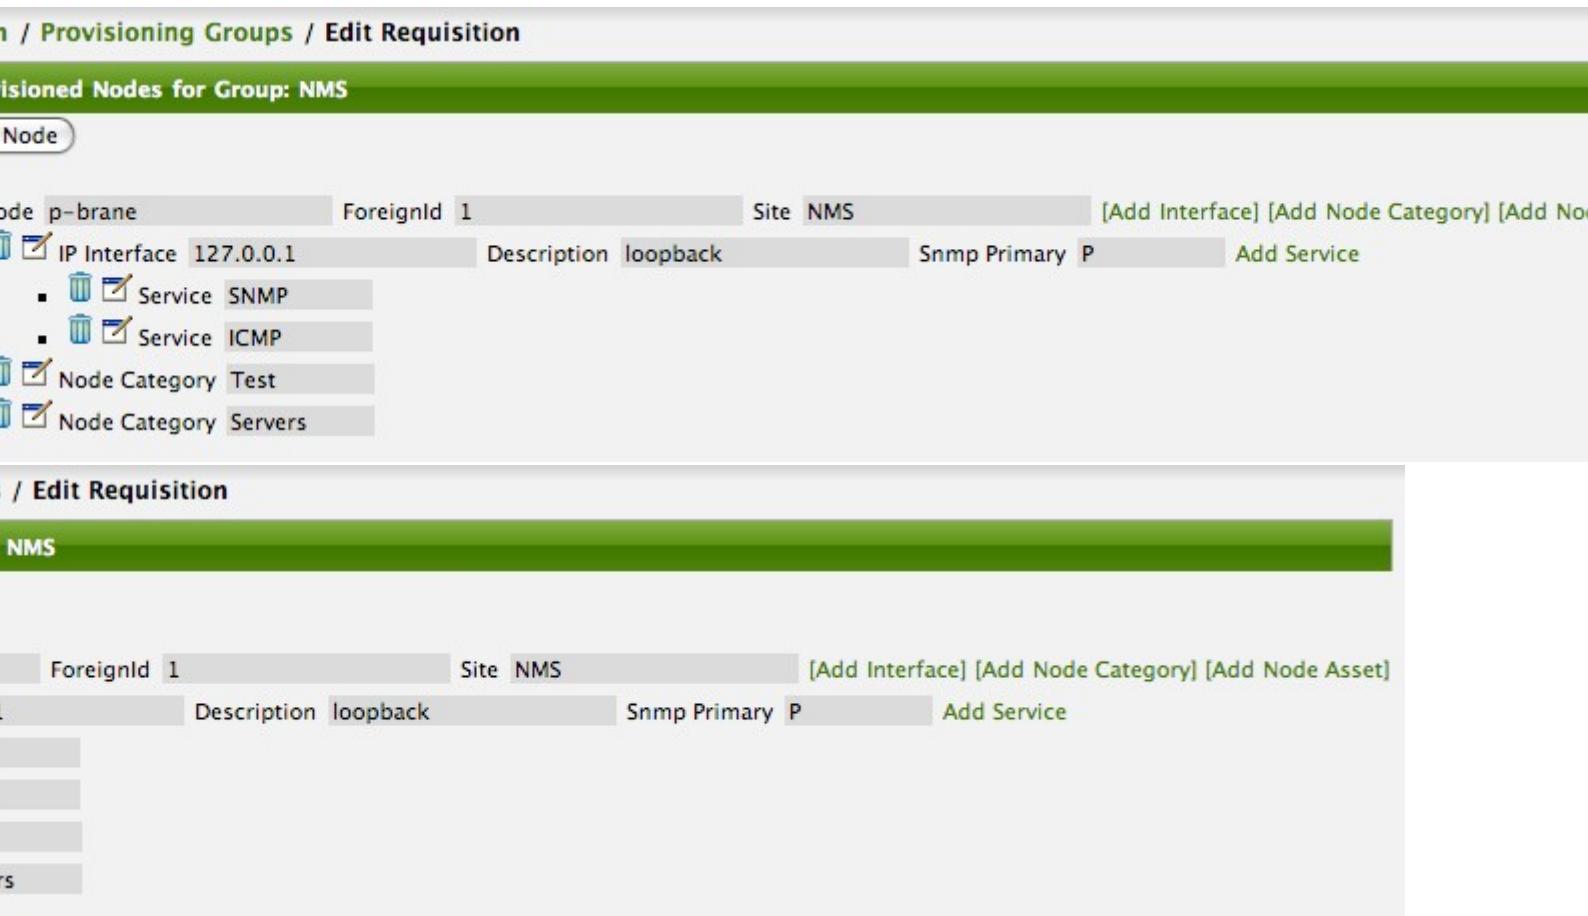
n / Provisioning Groups / Edit Requisition

isioned Nodes for Group: NMS

Node

ode p-brane ForeignId 1 Site NMS [Add Interface] [Add Node Category] [Add No

IP Interface 127.0.0.1 Description loopback Snmp Primary P Add Service

Service SNMP

Service ICMP

Node Category Test

Node Category Servers

/ Edit Requisition

NMS

ForeignId 1 Site NMS [Add Interface] [Add Node Category] [Add Node Asset]

1 Description loopback Snmp Primary P Add Service

rs